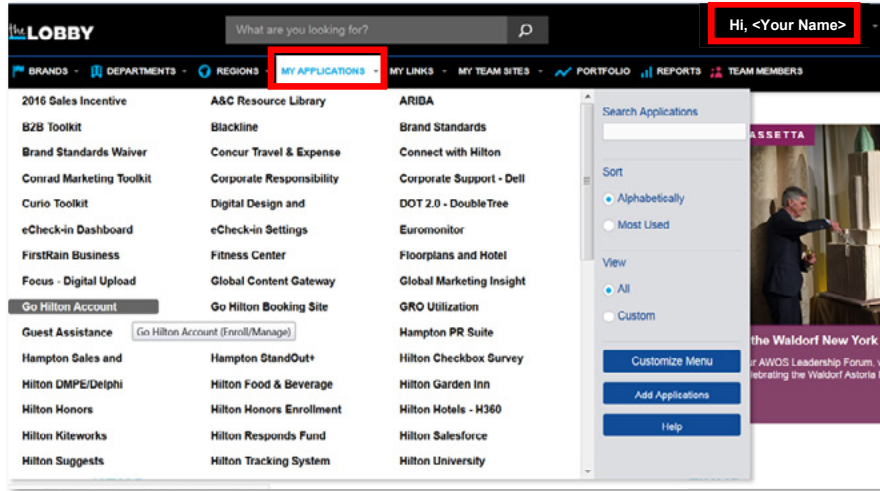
the LOBBY

What are you looking for?

Hi, <Your Name>

BRANDS · DEPARTMENTS · REGIONS · MY APPLICATIONS · MY LINKS · MY TEAM SITES · PORTFOLIO · REPORTS · TEAM MEMBERS

2016 Sales Incentive
B2B Toolkit
Brand Standards Waiver
Conrad Marketing Toolkit
Curio Toolkit
eCheck-in Dashboard
FirstRain Business
Focus - Digital Upload
Go Hilton Account
Guest Assistance
Hampton Sales and
Hilton DMPE/Delphi
Hilton Honors
Hilton Kiteworks
Hilton Suggests

A&C Resource Library
Blackline
Concur Travel & Expense
Corporate Responsibility
Digital Design and
eCheck-in Settings
Fitness Center
Global Content Gateway
Go Hilton Booking Site
Go Hilton Account (Enroll/Manage)
Hampton StandOut+
Hilton Food & Beverage
Hilton Honors Enrollment
Hilton Responds Fund
Hilton Tracking System

ARIBA
Brand Standards
Connect with Hilton
Corporate Support - Dell
DOT 2.0 - DoubleTree
Euromonitor
Floorplans and Hotel
Global Marketing Insight
GRO Utilization
Hampton PR Suite
Hilton Checkbox Survey
Hilton Garden Inn
Hilton Hotels - H360
Hilton Salesforce
Hilton University

Search Applications

Sort
Alphabetically
Most Used

View
All
Custom

Customize Menu
Add Applications
Help

ASSETTA
the Waldorf New York
r AWOS Leadership Forum. v
ebrating the Waldorf Astoria l